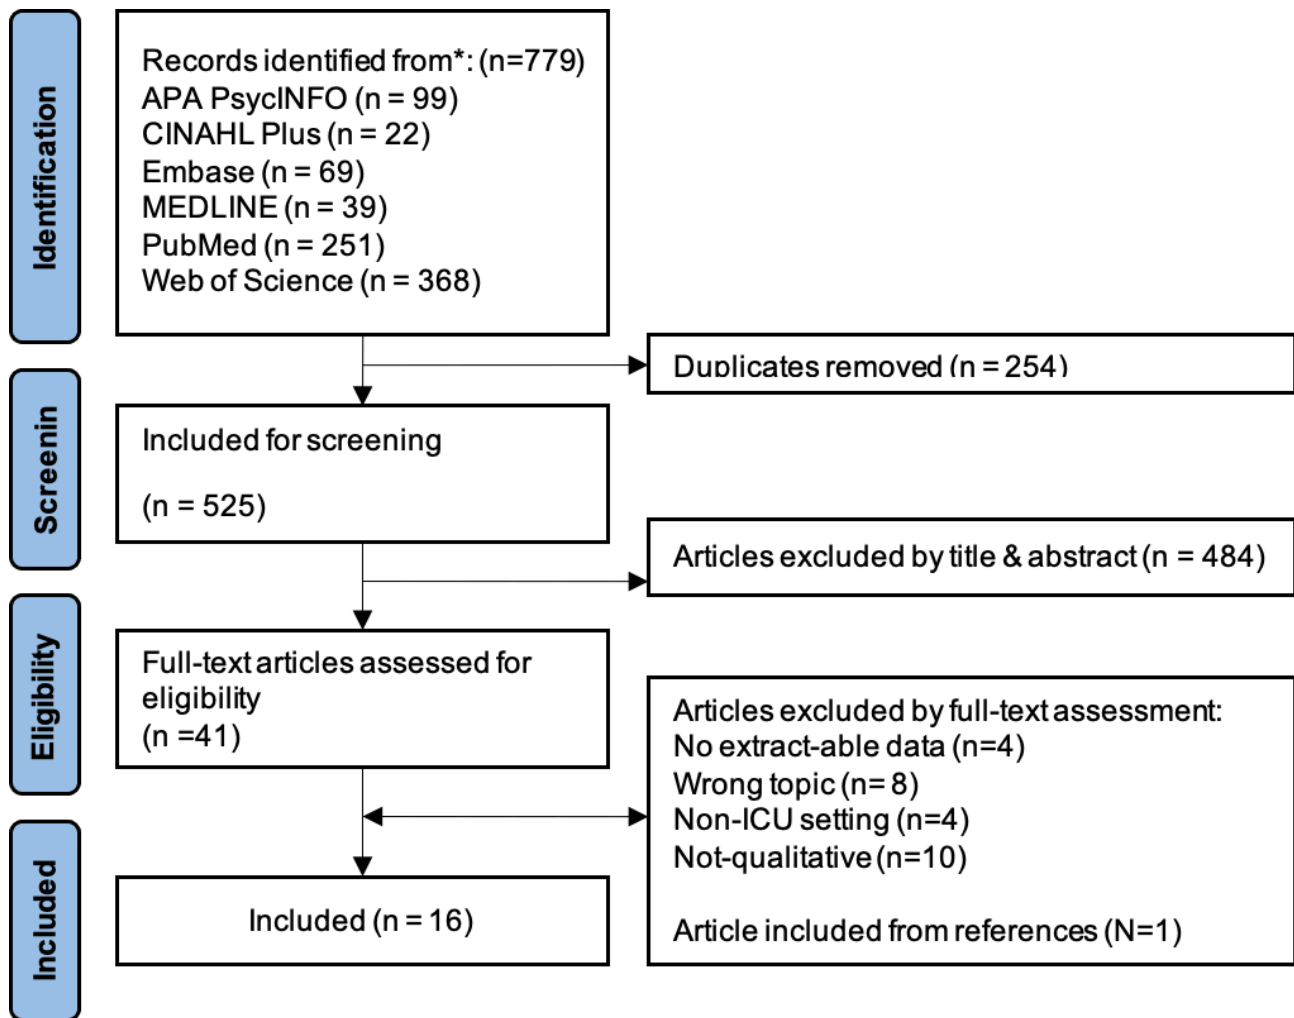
Identification

Records identified from*: (n=779)
APA PsycINFO (n = 99)
CINAHL Plus (n = 22)
Embase (n = 69)
MEDLINE (n = 39)
PubMed (n = 251)
Web of Science (n = 368)

Duplicates removed (n = 254)

Screenin

Included for screening

(n = 525)

Articles excluded by title & abstract (n = 484)

Eligibility

Full-text articles assessed for eligibility
(n =41)

Articles excluded by full-text assessment:
No extract-able data (n=4)
Wrong topic (n= 8)
Non-ICU setting (n=4)
Not-qualitative (n=10)

Article included from references (N=1)

Included

Included (n = 16)